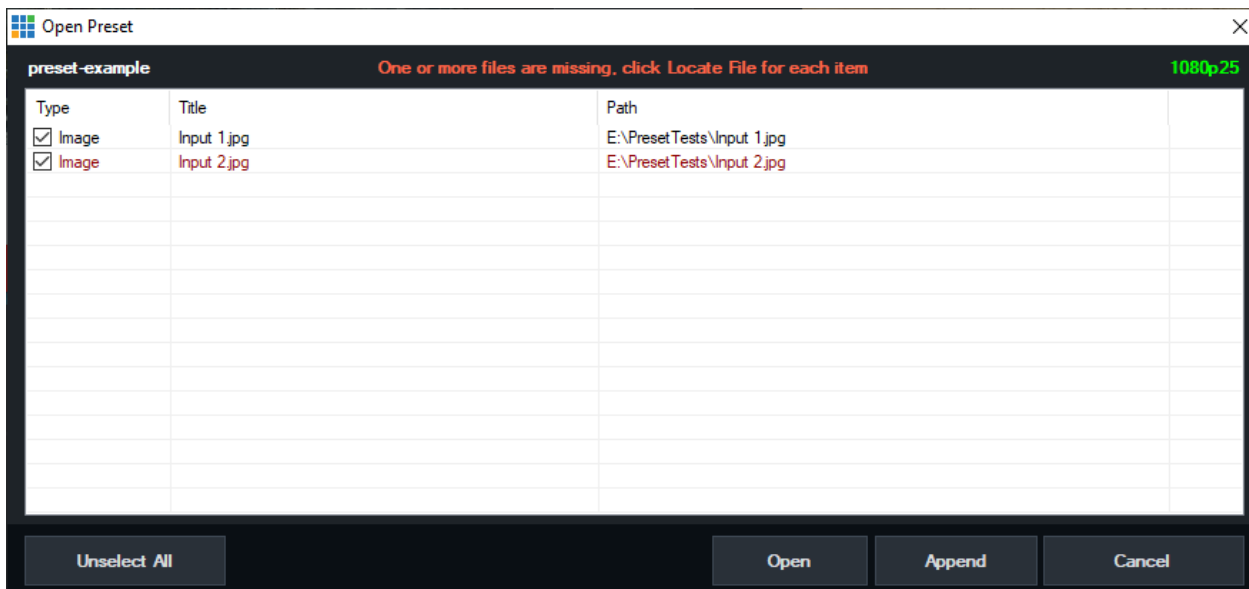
Open Preset

preset-example One or more files are missing, click Locate File for each item 1080p25

| Type | Title | Path |
|---|---|---|
| ☑ Image | Input 1.jpg | E:\PresetTests\Input 1.jpg |
| ☑ Image | Input 2.jpg | E:\PresetTests\Input 2.jpg |

Unselect All Open Append Cancel